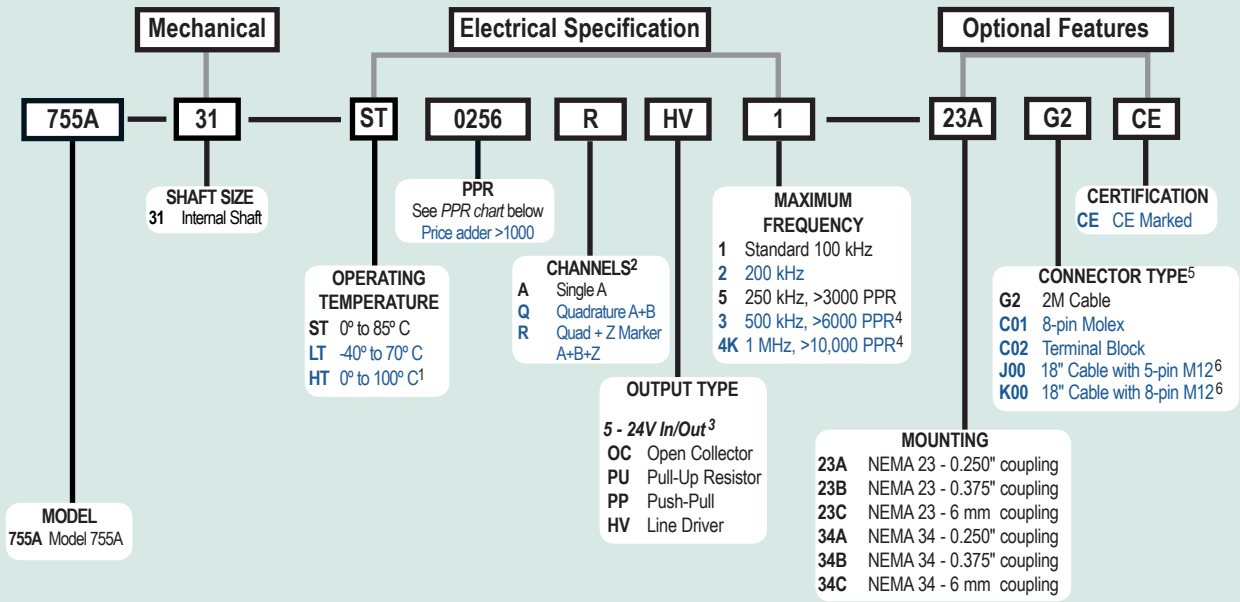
Mechanical

Electrical Specification

Optional Features

755A 31 ST 0256 R HV 1 23A G2 CE

SHAFT SIZE
31 Internal Shaft

PPR
See *PPR chart* below
Price adder >1000

OPERATING TEMPERATURE
ST 0º to 85º C
LT -40º to 70º C
HT 0º to 100º C$^1$

CHANNELS$^2$
A Single A
Q Quadrature A+B
R Quad + Z Marker A+B+Z

MAXIMUM FREQUENCY
1 Standard 100 kHz
2 200 kHz
5 250 kHz, >3000 PPR
3 500 kHz, >6000 PPR$^4$
4K 1 MHz, >10,000 PPR$^4$

OUTPUT TYPE
*5 - 24V In/Out$^3$*
OC Open Collector
PU Pull-Up Resistor
PP Push-Pull
HV Line Driver

CERTIFICATION
CE CE Marked

CONNECTOR TYPE$^5$
G2 2M Cable
C01 8-pin Molex
C02 Terminal Block
J00 18" Cable with 5-pin M12$^6$
K00 18" Cable with 8-pin M12$^6$

MOUNTING
23A NEMA 23 - 0.250" coupling
23B NEMA 23 - 0.375" coupling
23C NEMA 23 - 6 mm coupling
34A NEMA 34 - 0.250" coupling
34B NEMA 34 - 0.375" coupling
34C NEMA 34 - 6 mm coupling

MODEL
755A Model 755A